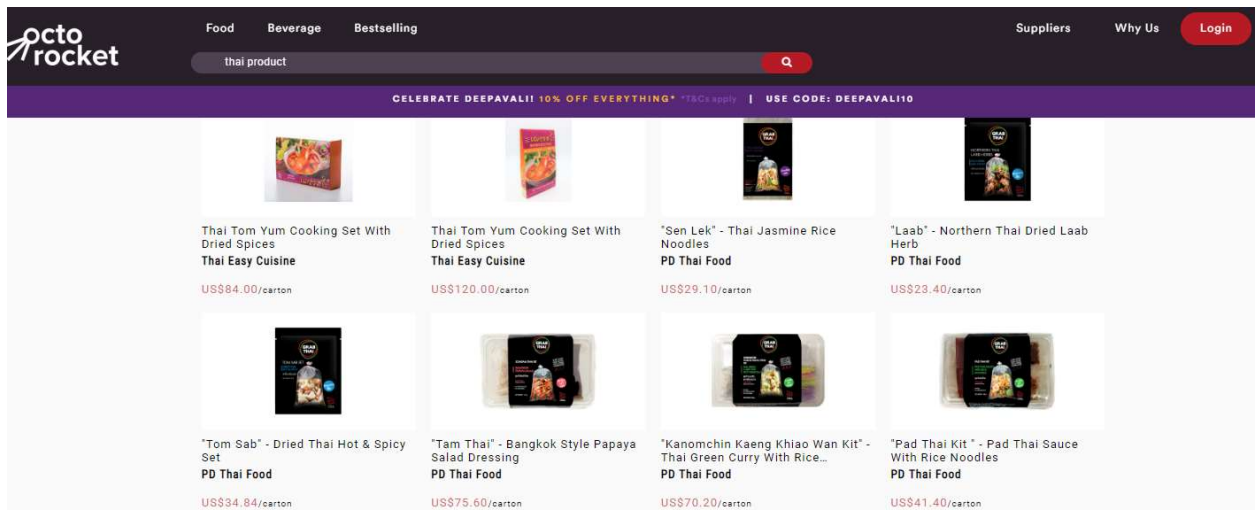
octo rocket

Food Beverage Bestselling

thai product

Suppliers Why Us Login

CELEBRATE DEEPAVALI! 10% OFF EVERYTHING* *T&Cs apply | USE CODE: DEEPAVALI10

Thai Tom Yum Cooking Set With Dried Spices
Thai Easy Cuisine
US$84.00/carton

Thai Tom Yum Cooking Set With Dried Spices
Thai Easy Cuisine
US$120.00/carton

"Sen Lek" - Thai Jasmine Rice Noodles
PD Thai Food
US$29.10/carton

"Laab" - Northern Thai Dried Laab Herb
PD Thai Food
US$23.40/carton

"Tom Sab" - Dried Thai Hot & Spicy Set
PD Thai Food
US$34.84/carton

"Tam Thai" - Bangkok Style Papaya Salad Dressing
PD Thai Food
US$75.60/carton

"Kanomchin Kaeng Khiao Wan Kit" - Thai Green Curry With Rice...
PD Thai Food
US$70.20/carton

"Pad Thai Kit " - Pad Thai Sauce With Rice Noodles
PD Thai Food
US$41.40/carton